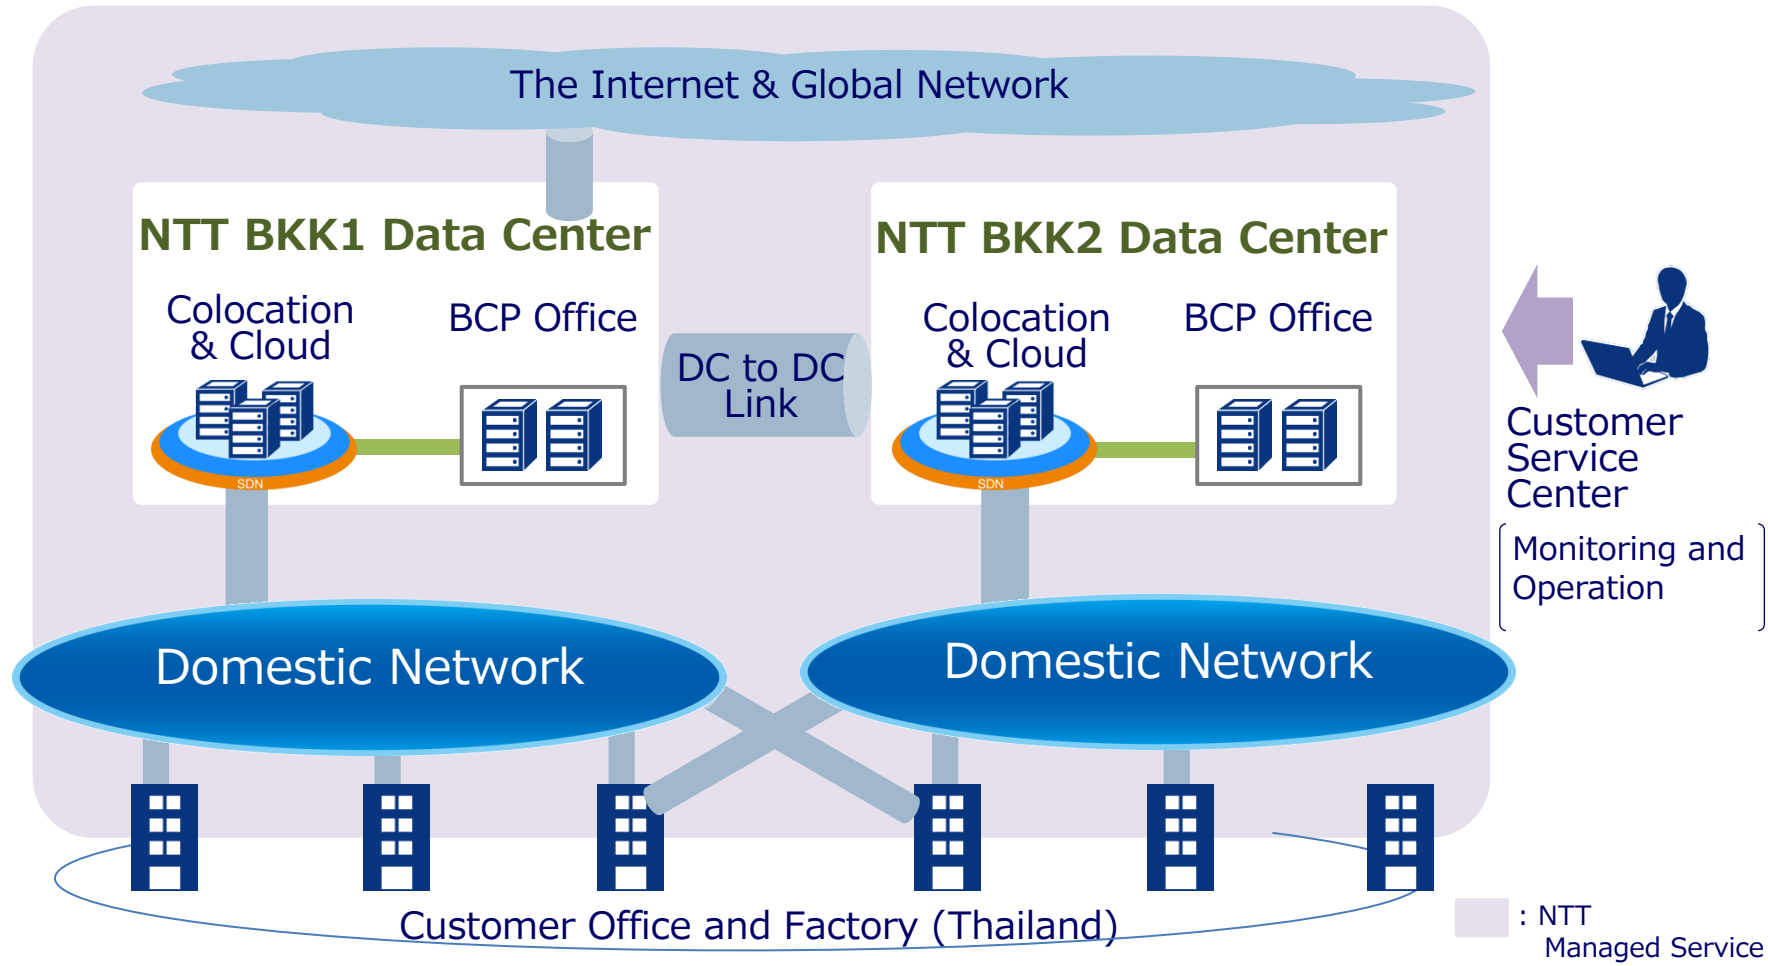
The Internet & Global Network

NTT BKK1 Data Center

Colocation & Cloud

BCP Office

SDN

DC to DC Link

NTT BKK2 Data Center

Colocation & Cloud

BCP Office

SDN

Customer Service Center

Monitoring and Operation

Domestic Network

Domestic Network

Customer Office and Factory (Thailand)

: NTT Managed Service